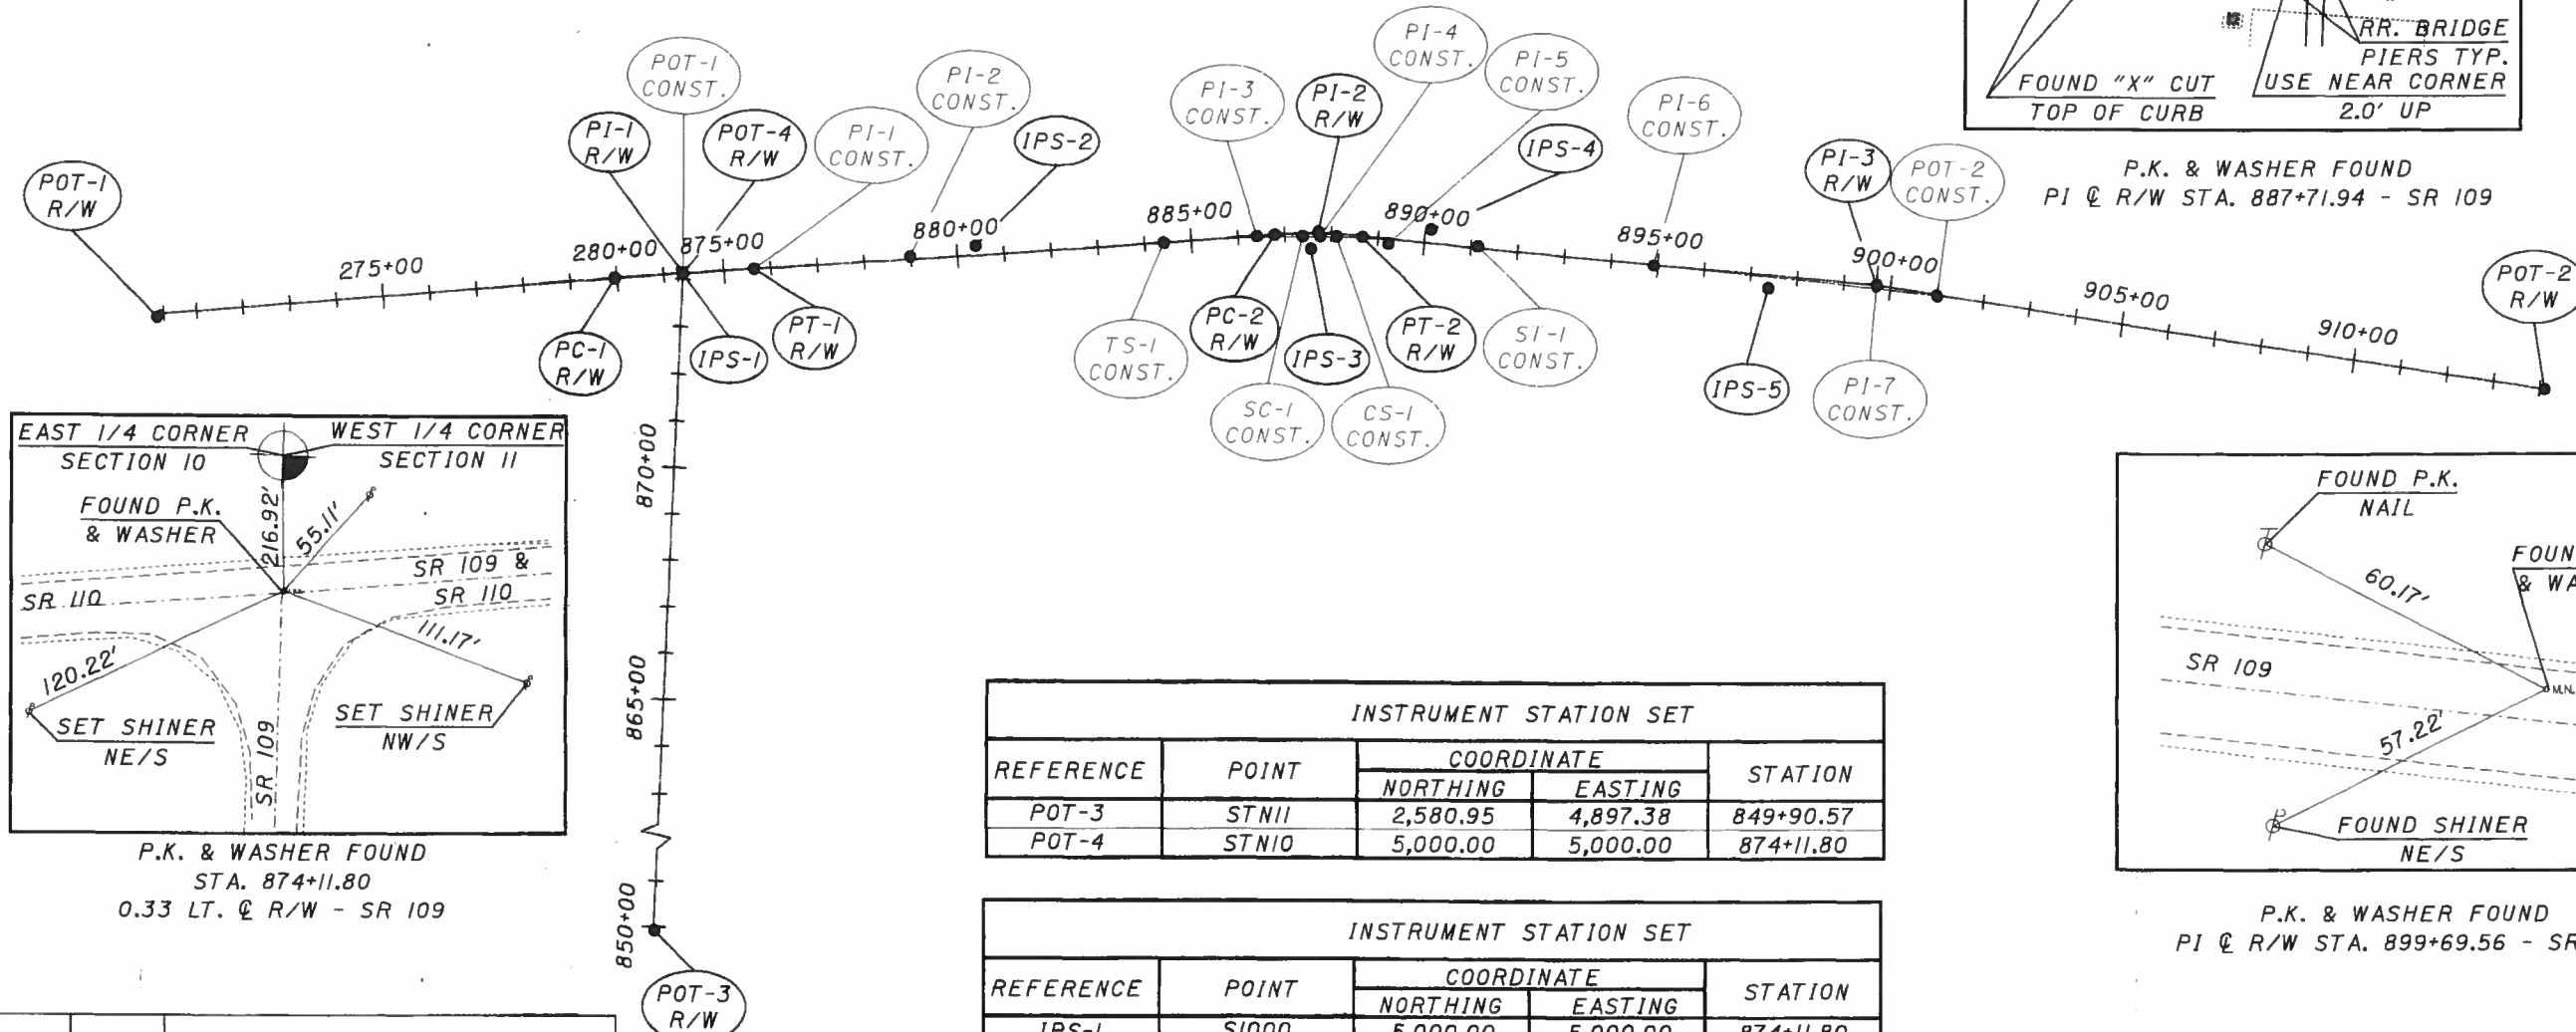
RR. BRIDGE
PIERS TYP.
FOUND "X" CUT
TOP OF CURB
USE NEAR CORNER
2.0' UP

P.K. & WASHER FOUND
PI ℄ R/W STA. 887+71.94 - SR 109

POT-1 CONST.
PI-1 R/W
POT-4 R/W
PI-1 CONST.
PI-2 CONST.
IPS-2
PI-3 CONST.
PI-2 R/W
PI-4 CONST.
PI-5 CONST.
IPS-4
PI-6 CONST.
PI-3 R/W
POT-2 CONST.
POT-1 R/W
POT-2 R/W

275+00
280+00
875+00
880+00
885+00
890+00
895+00
900+00
905+00
910+00

PC-1 R/W
IPS-1
PT-1 R/W
TS-1 CONST.
PC-2 R/W
IPS-3
PT-2 R/W
ST-1 CONST.
SC-1 CONST.
CS-1 CONST.
IPS-5
PI-7 CONST.

870+00
865+00
850+00
POT-3 R/W

EAST 1/4 CORNER
SECTION 10
WEST 1/4 CORNER
SECTION 11
FOUND P.K.
& WASHER
216.92'
55.11'
SR 109 &
SR 110
SR 110
111.17'
120.22'
SET SHINER
NE/S
SET SHINER
NW/S
SR 109

P.K. & WASHER FOUND
STA. 874+11.80
0.33 LT. ℄ R/W - SR 109

FOUND P.K.
NAIL
FOUN
& WA
60.17'
SR 109
57.22'
FOUND SHINER
NE/S

P.K. & WASHER FOUND
PI ℄ R/W STA. 899+69.56 - SR

| INSTRUMENT STATION SET | | | | |
|---|---|---|---|---|
| REFERENCE | POINT | COORDINATE NORTHING | COORDINATE EASTING | STATION |
| POT-3 | STN11 | 2,580.95 | 4,897.38 | 849+90.57 |
| POT-4 | STN10 | 5,000.00 | 5,000.00 | 874+11.80 |

| INSTRUMENT STATION SET | | | | |
|---|---|---|---|---|
| REFERENCE | POINT | COORDINATE NORTHING | COORDINATE EASTING | STATION |
| IPS-1 | S1000 | 5,000.00 | 5,000.00 | 874+11.80 |